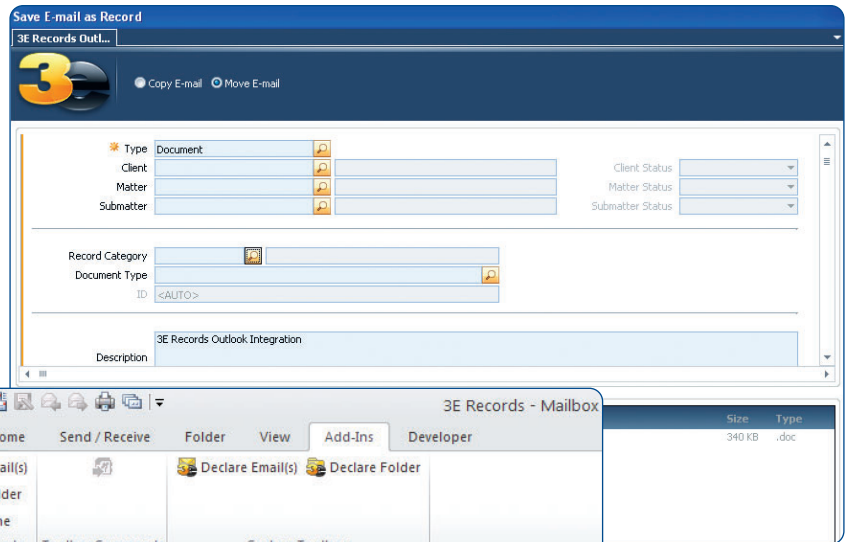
Save E-mail as Record
3E Records Outl...
3E
Copy E-mail Move E-mail
Type Document
Client
Matter
Submatter
Client Status
Matter Status
Submatter Status
Record Category
Document Type
ID <AUTO>
3E Records Outlook Integration
Description
3E Records - Mailbox
ome Send / Receive Folder View Add-Ins Developer
ail(s)
der
ne
Declare Email(s) Declare Folder
Size Type
340 KB .doc
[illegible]